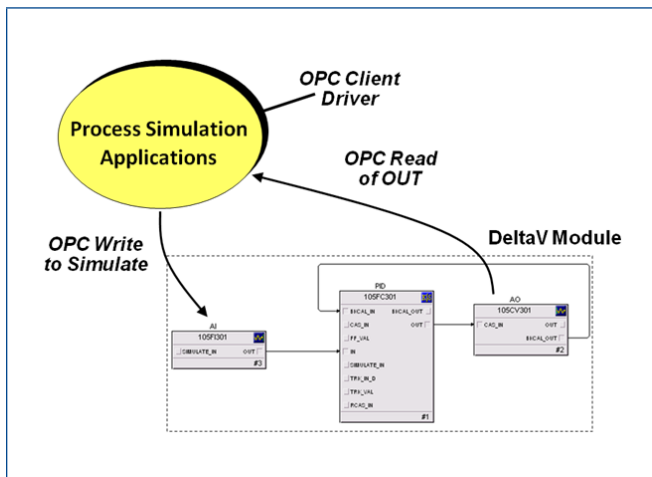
OPC Client Driver

Process Simulation Applications

OPC Read of OUT

OPC Write to Simulate

DeltaV Module

AI
105FI301
SIMULATE_IN
OUT
#3

PID
105FC301
BKCAL_IN
BKCAL_OUT
CAS_IN
OUT
FF_VAL
IN
SIMULATE_IN
TRK_IN_D
TRK_VAL
RCAS_IN
#1

AO
105CV301
CAS_IN
OUT
BKCAL_OUT
#2